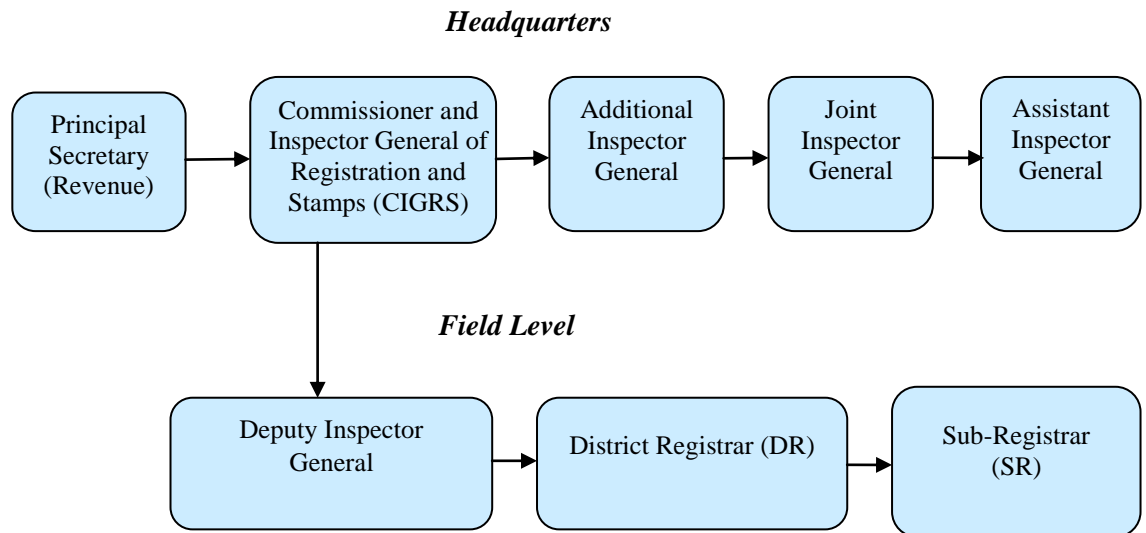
Headquarters

Principal Secretary (Revenue)

Commissioner and Inspector General of Registration and Stamps (CIGRS)

Additional Inspector General

Joint Inspector General

Assistant Inspector General

Field Level

Deputy Inspector General

District Registrar (DR)

Sub-Registrar (SR)